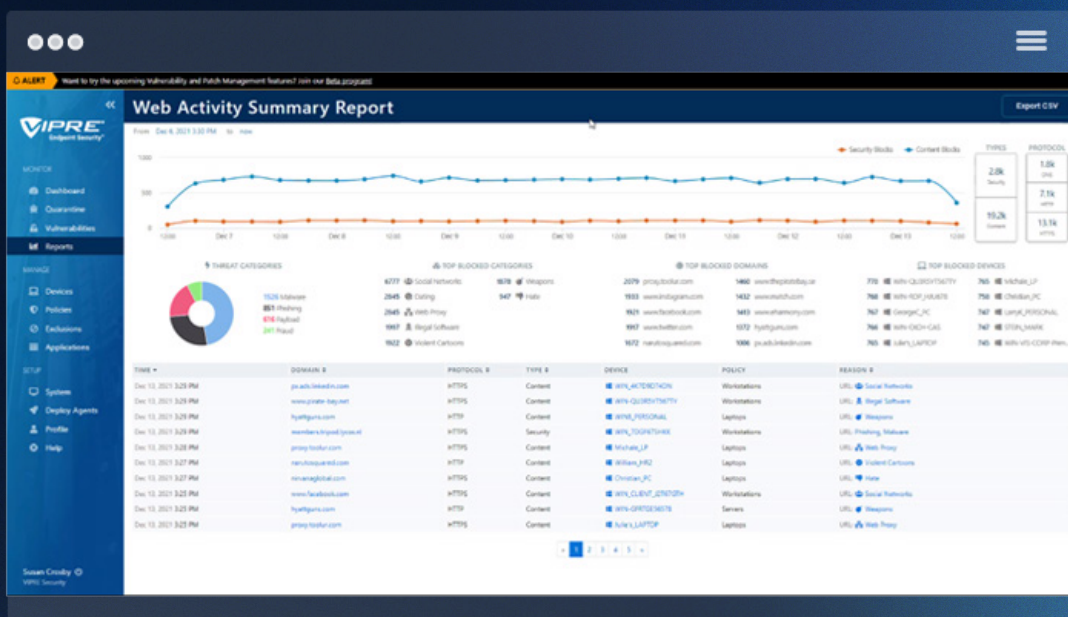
ALERT Want to try the upcoming Vulnerability and Patch Management features? Join our Beta program!

VIPRE Endpoint Security

MONITOR
Dashboard
Quarantine
Vulnerabilities
Reports

MANAGE
Devices
Policies
Exclusions
Applications

SETUP
System
Deploy Agents
Profile
Help

Susan Crosby
VIPRE Security

Web Activity Summary Report

Export CSV

From Dec 6, 2021 3:30 PM to now

Security Blocks Content Blocks

TYPES
2.8k Security
19.2k Content

PROTOCOL
1.8k
7.1k
13.1k

THREAT CATEGORIES
1526 Malware
851 Phishing
616 Payload
247 Fraud

TOP BLOCKED CATEGORIES
4777 Social Network
1678 Weapons
2645 Dating
947 Hate
2645 Web Proxy
1997 Illegal Software
1922 Violent Cartoons

TOP BLOCKED DOMAINS
2079 proxy.toolur.com
1460 www.thepiratebay.se
1933 www.instagram.com
1432 www.match.com
1921 www.facebook.com
1413 www.eharmony.com
1917 www.twitter.com
1372 hyattguns.com
1922 narutosquared.com
1006 px.ads.linkedin.com

TOP BLOCKED DEVICES

| TIME | DOMAIN | PROTOCOL | TYPE | DEVICE | POLICY | REASON |
|---|---|---|---|---|---|---|
| Dec 13, 2021 3:29 PM | px.ads.linkedin.com | HTTPS | Content | WIN_4K7D9D74ON | Workstations | URL: Social Networks |
| Dec 13, 2021 3:29 PM | www.pirate-bay.net | HTTPS | Content | WIN-QU385V7567TY | Workstations | URL: Illegal Software |
| Dec 13, 2021 3:29 PM | hyattguns.com | HTTP | Content | WIN8_PERSONAL | Laptops | URL: Weapons |
| Dec 13, 2021 3:29 PM | members.tripod.lycos.nl | HTTPS | Security | WIN_TOGF6754HX | Workstations | URL: Phishing, Malware |
| Dec 13, 2021 3:28 PM | proxy.toolur.com | HTTPS | Content | Michale_LP | Laptops | URL: Web Proxy |
| Dec 13, 2021 3:27 PM | narutosquared.com | HTTP | Content | William_HR2 | Laptops | URL: Violent Cartoons |
| Dec 13, 2021 3:27 PM | nin.anaglobal.com | HTTPS | Content | Christian_PC | Laptops | URL: Hate |
| Dec 13, 2021 3:25 PM | www.facebook.com | HTTPS | Content | WIN_CLIENT_IZ16TI2TH | Workstations | URL: Social Networks |
| Dec 13, 2021 3:25 PM | hyattguns.com | HTTPS | Content | WIN-0PRTGE5657B | Servers | URL: Weapons |
| Dec 13, 2021 3:25 PM | proxy.toolur.com | HTTPS | Content | Julie's_LAPTOP | Laptops | URL: Web Proxy |

« 1 2 3 4 5 »